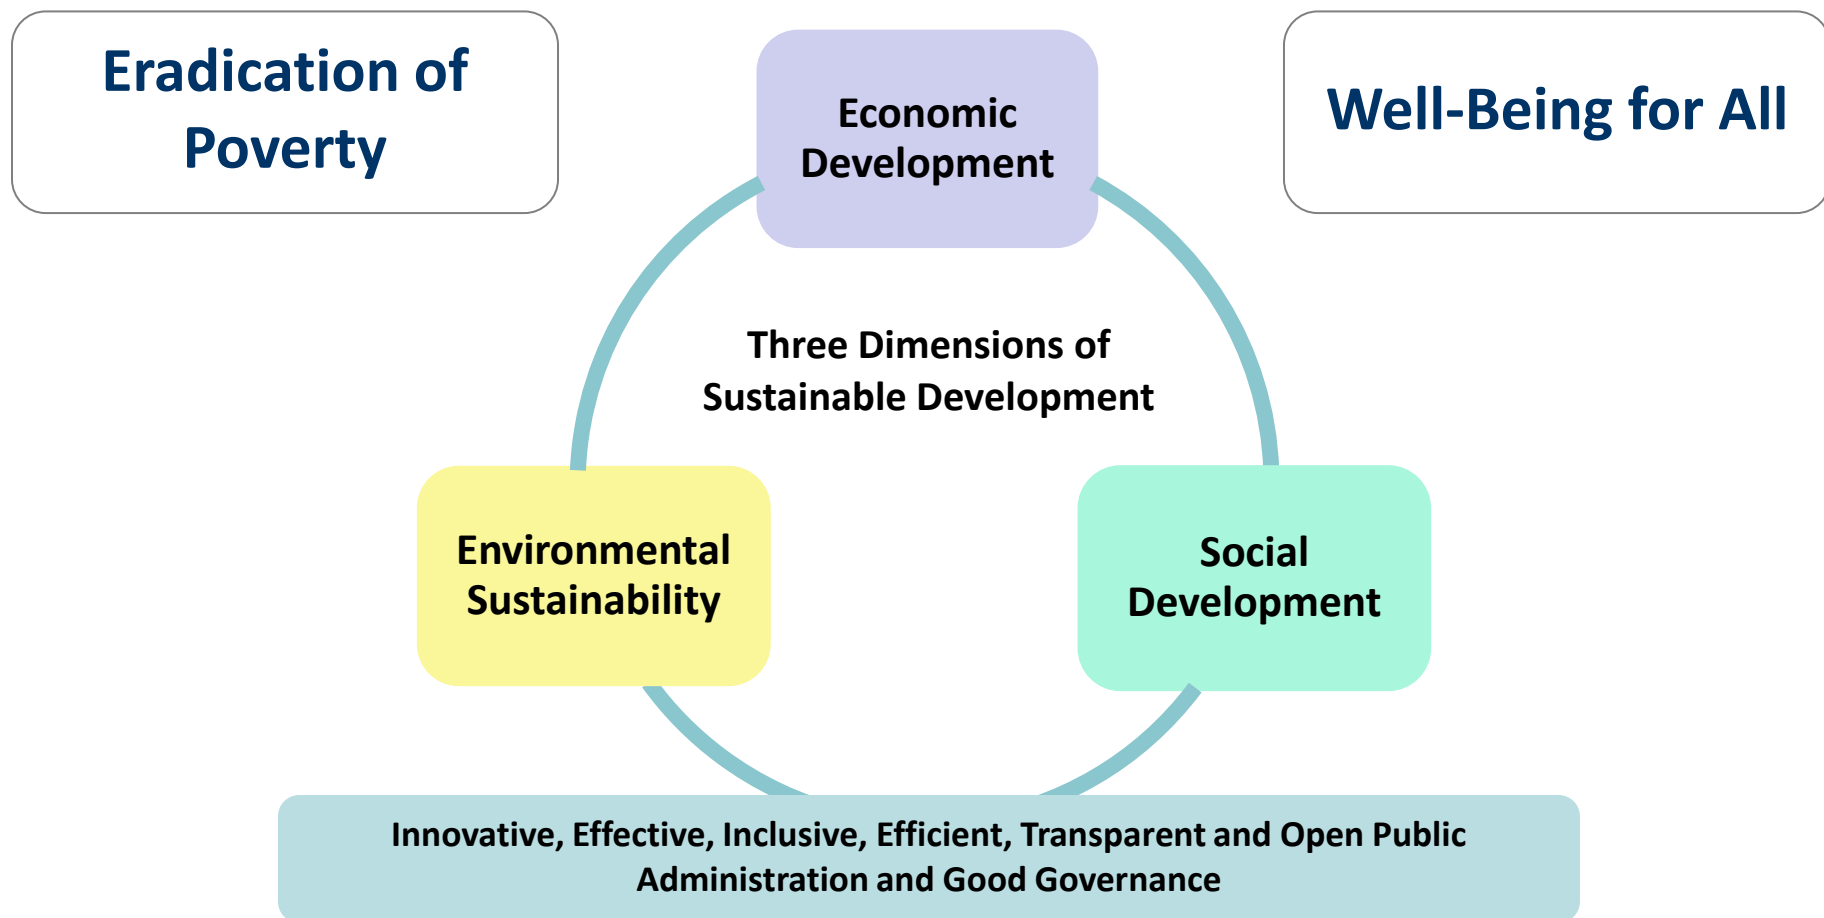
Eradication of Poverty

Economic Development

Well-Being for All

Three Dimensions of Sustainable Development

Environmental Sustainability

Social Development

Innovative, Effective, Inclusive, Efficient, Transparent and Open Public Administration and Good Governance